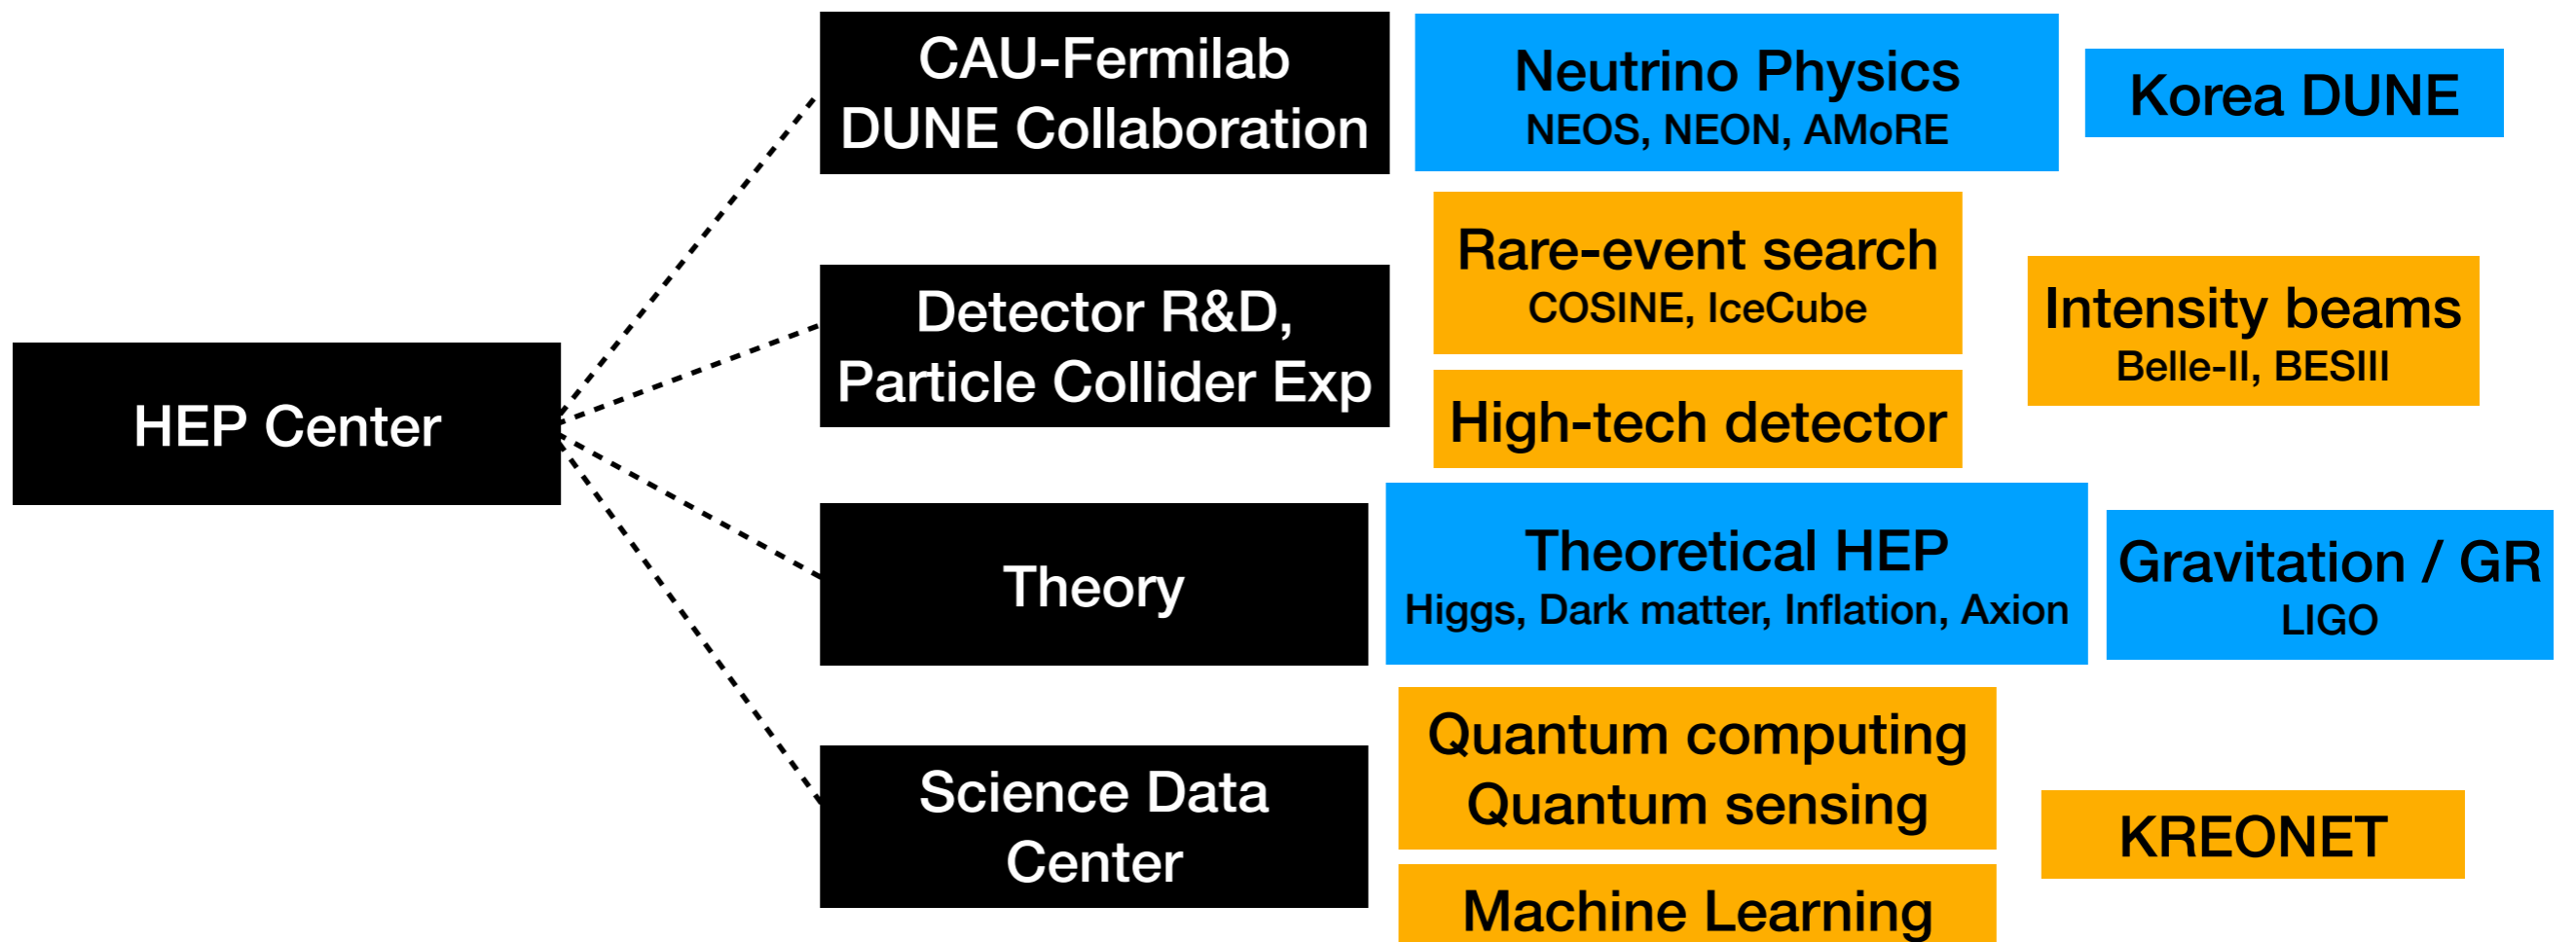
HEP Center

CAU-Fermilab DUNE Collaboration

Neutrino Physics
NEOS, NEON, AMoRE

Korea DUNE

Detector R&D, Particle Collider Exp

Rare-event search
COSINE, IceCube

High-tech detector

Intensity beams
Belle-II, BESIII

Theory

Theoretical HEP
Higgs, Dark matter, Inflation, Axion

Gravitation / GR
LIGO

Science Data Center

Quantum computing
Quantum sensing

Machine Learning

KREONET